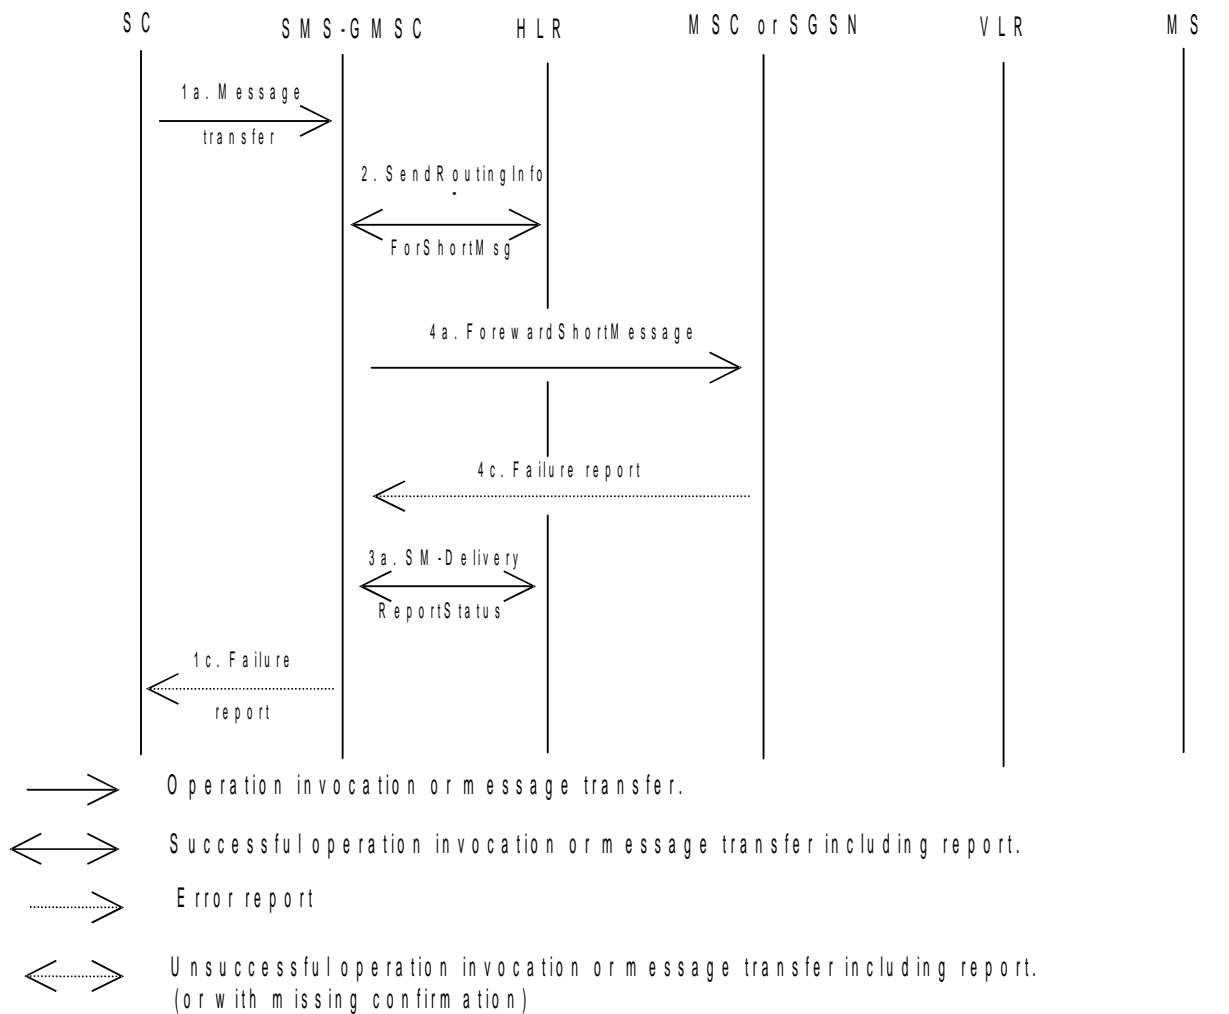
SC SMS-GMSC HLR MSC or SGSN VLR MS

1a. Message transfer

2. SendRoutingInfo-ForShortMsg

4a. ForewardShortMessage

4c. Failure report

3a. SM-Delivery ReportStatus

1c. Failure report

Operation invocation or message transfer.

Successful operation invocation or message transfer including report.

Error report

Unsuccessful operation invocation or message transfer including report. (or with missing confirmation)